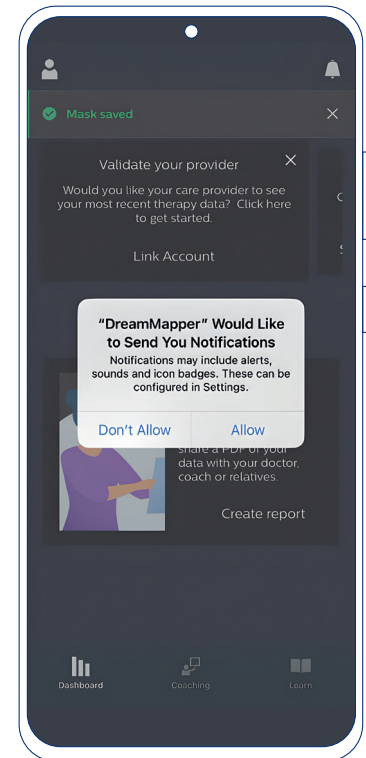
Mask saved

Validate your provider

Would you like your care provider to see your most recent therapy data? Click here to get started.

Link Account

“DreamMapper” Would Like to Send You Notifications

Notifications may include alerts, sounds and icon badges. These can be configured in Settings.

Don’t Allow

Allow

share a PDF of your data with your doctor, coach or relatives.

Create report

Dashboard

Coaching

Learn